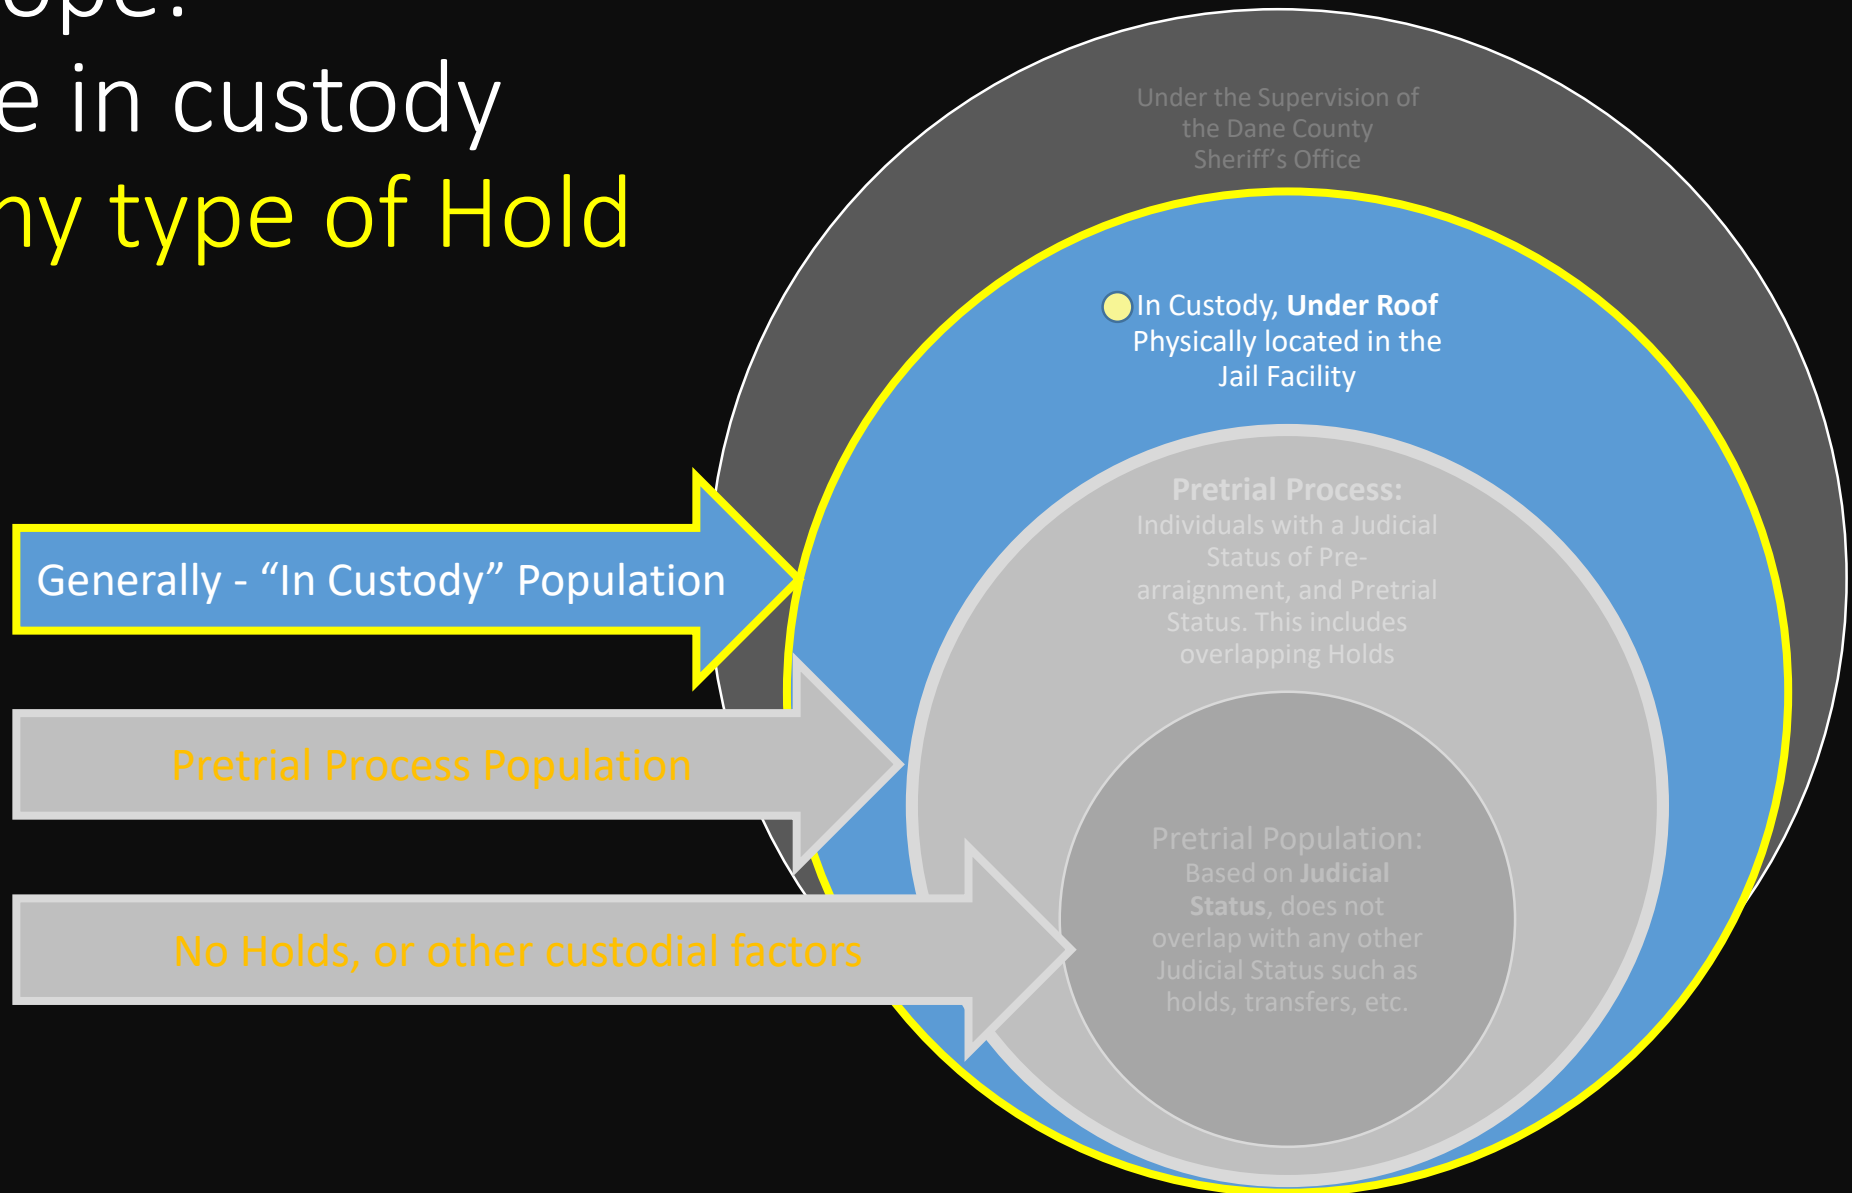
ope:
e in custody
ny type of Hold

Under the Supervision of the Dane County Sheriff's Office

In Custody, **Under Roof** Physically located in the Jail Facility

**Pretrial Process:** Individuals with a Judicial Status of Pre-arraignment, and Pretrial Status. This includes overlapping Holds

Pretrial Population: Based on **Judicial Status**, does not overlap with any other Judicial Status such as holds, transfers, etc.

Generally - "In Custody" Population

Pretrial Process Population

No Holds, or other custodial factors